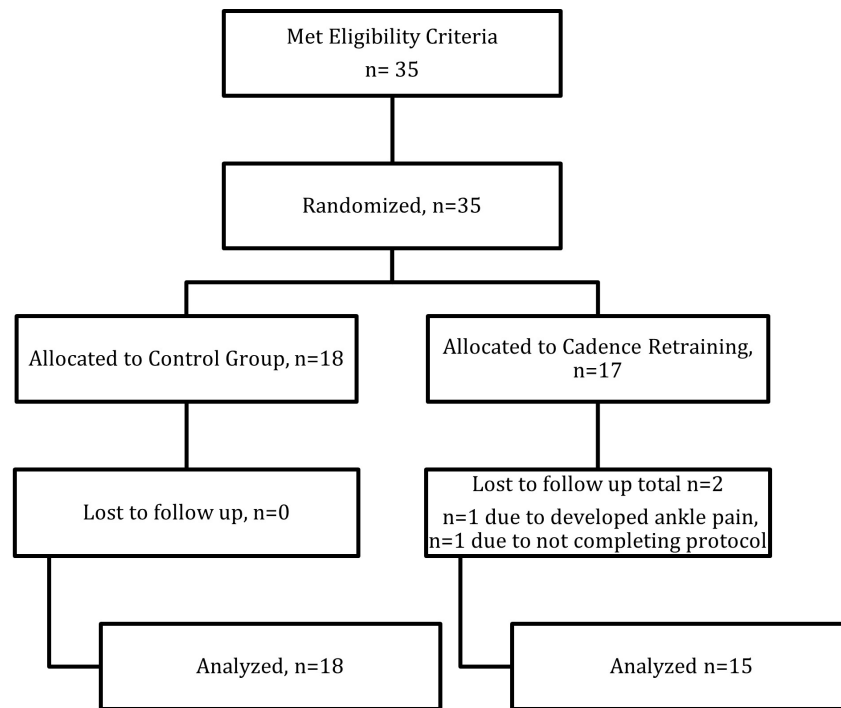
Met Eligibility Criteria
n= 35

Randomized, n=35

Allocated to Control Group, n=18

Allocated to Cadence Retraining, n=17

Lost to follow up, n=0

Lost to follow up total n=2
n=1 due to developed ankle pain,
n=1 due to not completing protocol

Analyzed, n=18

Analyzed n=15